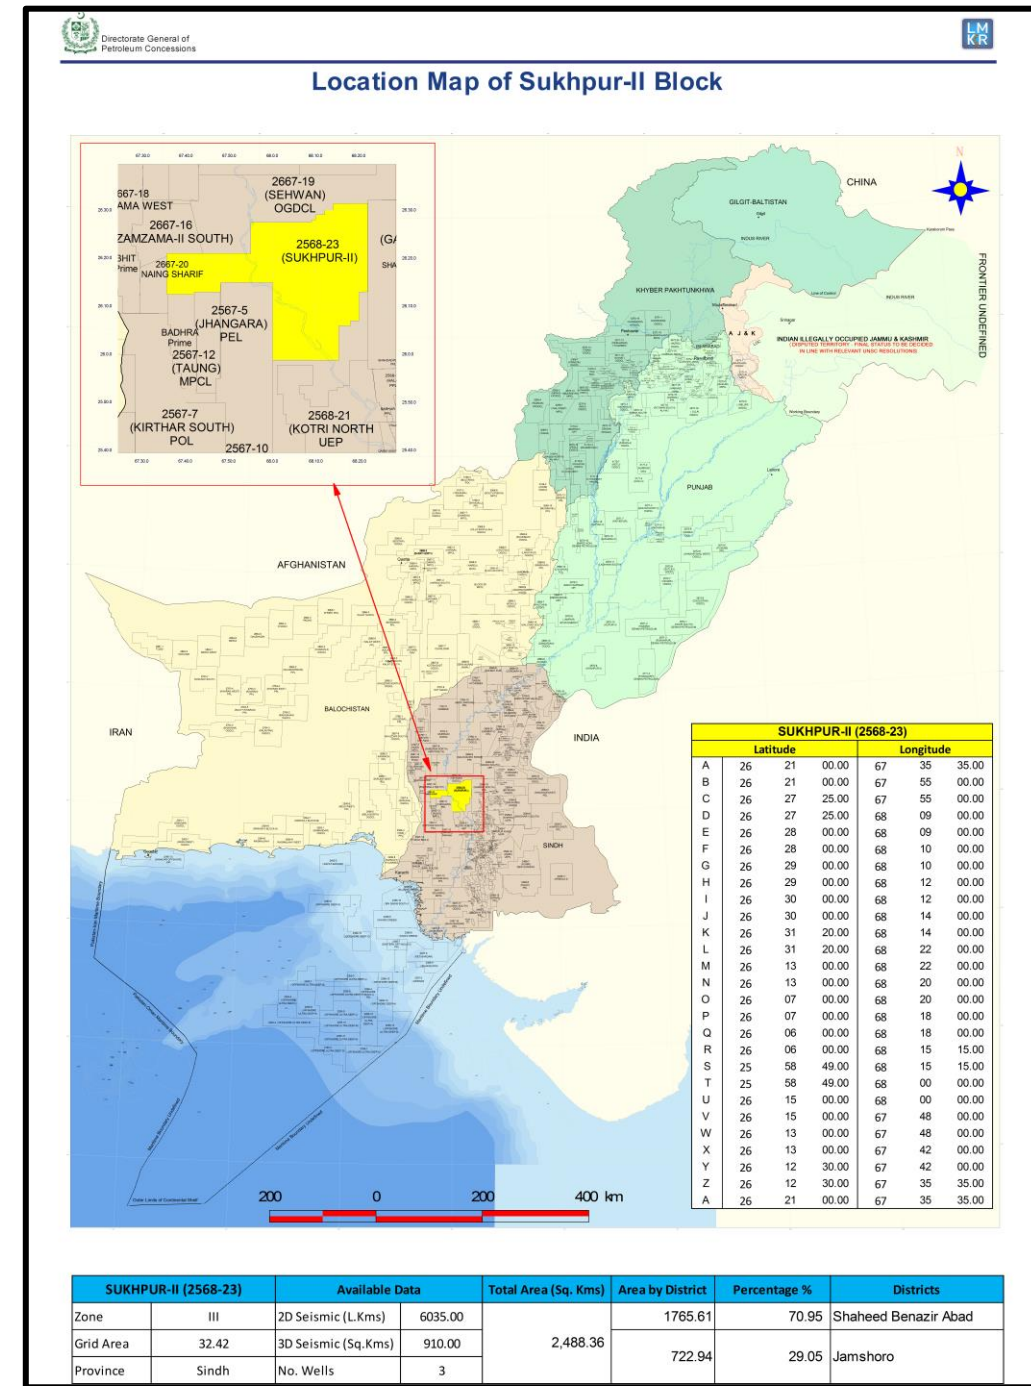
Directorate General of Petroleum Concessions

LMKR

Location Map of Sukhpur-II Block

667-18
AMA WEST
2667-19
(SEHWAN)
OGDCL
2667-16
ZAMZAMA-II SOUTH)
(GA
2568-23
(SUKHPUR-II)
SHA
3HIT
Prime
2667-20
NAING SHARIF
2567-5
(JHANGARA)
PEL
BADHRA
Prime
2567-12
(TAUNG)
MPCL
2567-7
(KIRTHAR SOUTH)
POL
2568-21
(KOTRI NORTH
UEP
2567-10

CHINA
N
GILGIT-BALTISTAN
KHYBER PAKHTUNKHWA
A J & K
INDIAN ILLEGALLY OCCUPIED JAMMU & KASHMIR
DISPUTED TERRITORY - FINAL STATUS TO BE DECIDED IN LINE WITH RELEVANT UNSC RESOLUTIONS
FRONTIER UNDEFINED
PUNJAB
AFGHANISTAN
BALOCHISTAN
IRAN
INDIA
SINDH

200 0 200 400 km

| SUKHPUR-II (2568-23) | | | | | | |
|---|---|---|---|---|---|---|
| | Latitude | | | Longitude | | |
| A | 26 | 21 | 00.00 | 67 | 35 | 35.00 |
| B | 26 | 21 | 00.00 | 67 | 55 | 00.00 |
| C | 26 | 27 | 25.00 | 67 | 55 | 00.00 |
| D | 26 | 27 | 25.00 | 68 | 09 | 00.00 |
| E | 26 | 28 | 00.00 | 68 | 09 | 00.00 |
| F | 26 | 28 | 00.00 | 68 | 10 | 00.00 |
| G | 26 | 29 | 00.00 | 68 | 10 | 00.00 |
| H | 26 | 29 | 00.00 | 68 | 12 | 00.00 |
| I | 26 | 30 | 00.00 | 68 | 12 | 00.00 |
| J | 26 | 30 | 00.00 | 68 | 14 | 00.00 |
| K | 26 | 31 | 20.00 | 68 | 14 | 00.00 |
| L | 26 | 31 | 20.00 | 68 | 22 | 00.00 |
| M | 26 | 13 | 00.00 | 68 | 22 | 00.00 |
| N | 26 | 13 | 00.00 | 68 | 20 | 00.00 |
| O | 26 | 07 | 00.00 | 68 | 20 | 00.00 |
| P | 26 | 07 | 00.00 | 68 | 18 | 00.00 |
| Q | 26 | 06 | 00.00 | 68 | 18 | 00.00 |
| R | 26 | 06 | 00.00 | 68 | 15 | 15.00 |
| S | 25 | 58 | 49.00 | 68 | 15 | 15.00 |
| T | 25 | 58 | 49.00 | 68 | 00 | 00.00 |
| U | 26 | 15 | 00.00 | 68 | 00 | 00.00 |
| V | 26 | 15 | 00.00 | 67 | 48 | 00.00 |
| W | 26 | 13 | 00.00 | 67 | 48 | 00.00 |
| X | 26 | 13 | 00.00 | 67 | 42 | 00.00 |
| Y | 26 | 12 | 30.00 | 67 | 42 | 00.00 |
| Z | 26 | 12 | 30.00 | 67 | 35 | 35.00 |
| A | 26 | 21 | 00.00 | 67 | 35 | 35.00 |

| SUKHPUR-II (2568-23) | | Available Data | | Total Area (Sq. Kms) | Area by District | Percentage % | Districts |
|---|---|---|---|---|---|---|---|
| Zone | III | 2D Seismic (L.Kms) | 6035.00 | 2,488.36 | 1765.61 | 70.95 | Shaheed Benazir Abad |
| Grid Area | 32.42 | 3D Seismic (Sq.Kms) | 910.00 | | 722.94 | 29.05 | Jamshoro |
| Province | Sindh | No. Wells | 3 | | | | |